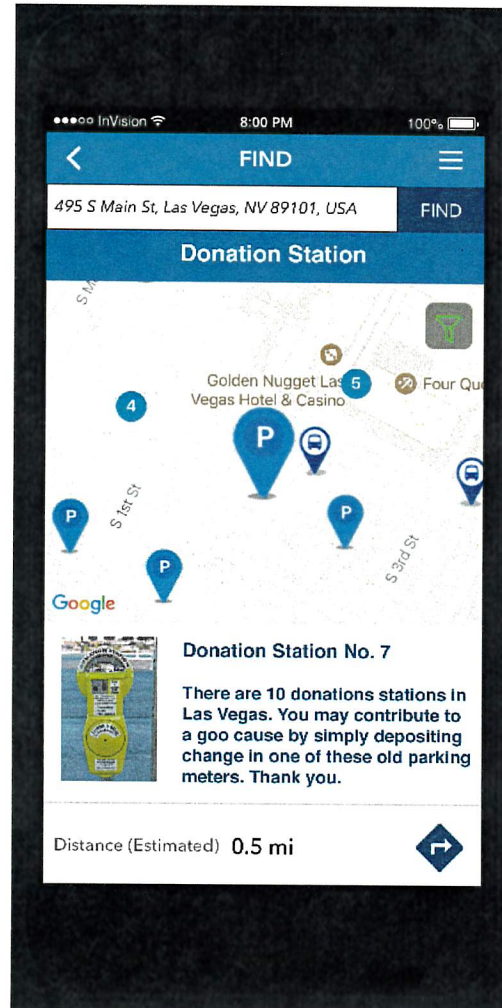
●●●○○ InVision 8:00 PM 100%

FIND

495 S Main St, Las Vegas, NV 89101, USA FIND

Donation Station

S M

Golden Nugget Las Vegas Hotel & Casino

5

Four Qu

4

P

P

P

P

S 1st St

S 3rd St

Google

Donation Station No. 7

There are 10 donations stations in Las Vegas. You may contribute to a goo cause by simply depositing change in one of these old parking meters. Thank you.

Distance (Estimated) 0.5 mi